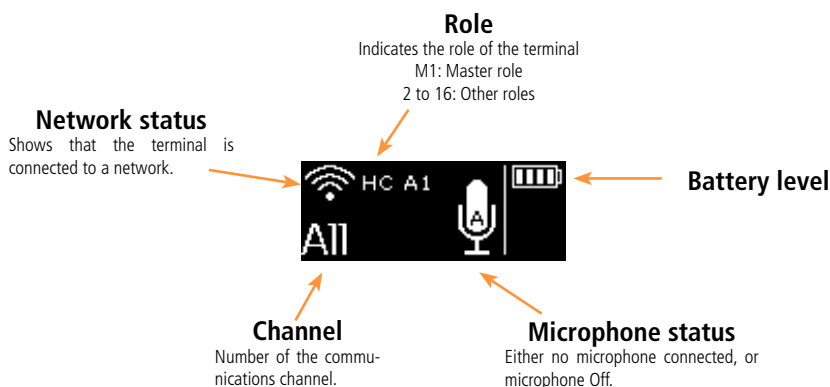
Role
Indicates the role of the terminal
M1: Master role
2 to 16: Other roles

Network status
Shows that the terminal is connected to a network.

HC A1

A11

A

Battery level

Channel
Number of the communications channel.

Microphone status
Either no microphone connected, or microphone Off.